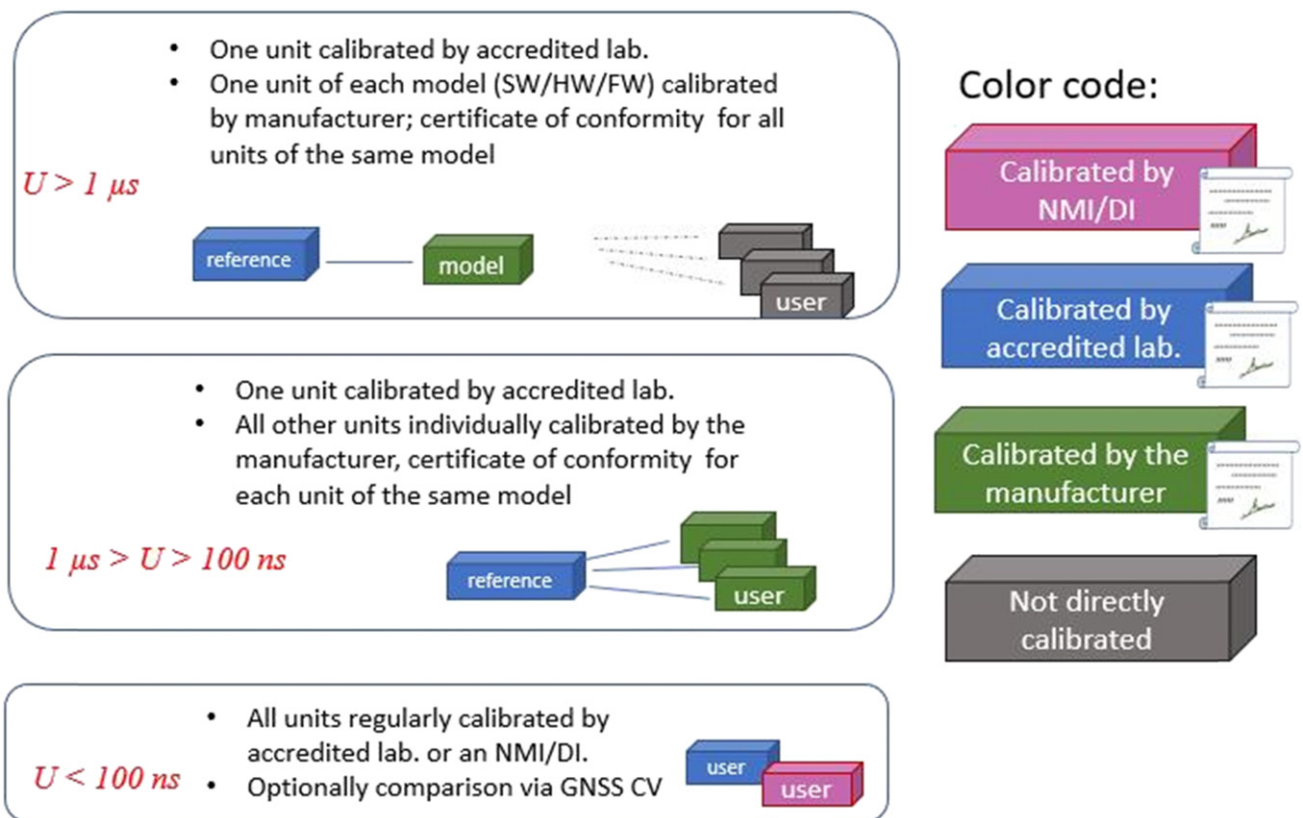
- One unit calibrated by accredited lab.
- One unit of each model (SW/HW/FW) calibrated by manufacturer; certificate of conformity for all units of the same model

$U > 1\ \mu s$

reference

model

user

- One unit calibrated by accredited lab.
- All other units individually calibrated by the manufacturer, certificate of conformity for each unit of the same model

$1\ \mu s > U > 100\ ns$

reference

user

- All units regularly calibrated by accredited lab. or an NMI/DI.
- Optionally comparison via GNSS CV

$U < 100\ ns$

user

user

Color code:

Calibrated by NMI/DI

Calibrated by accredited lab.

Calibrated by the manufacturer

Not directly calibrated